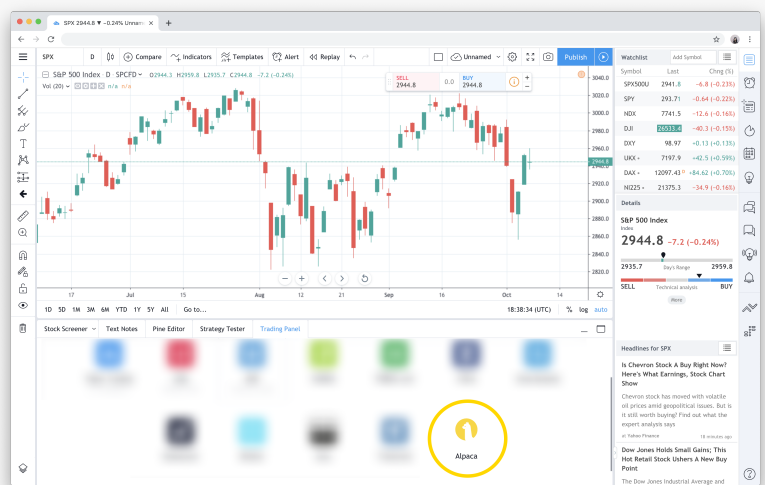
SPX 2944.8 ▼ −0.24% Unnam

SPX D Compare Indicators Templates Alert Replay Unnamed Publish

S&P 500 Index D SPCFD O2944.3 H2959.8 L2935.7 C2944.8 −7.2 (−0.24%)

Vol (20) n/a n/a

SELL 2944.8 0.0 BUY 2944.8

3040.0
3020.0
3000.0
2980.0
2960.0
2944.8
2920.0
2900.0
2880.0
2860.0
2840.0
2820.0

17 Jul 15 Aug 12 21 Sep 16 Oct 14

1D 5D 1M 3M 6M YTD 1Y 5Y All Go to... 18:38:34 (UTC) % log auto

Stock Screener Text Notes Pine Editor Strategy Tester Trading Panel

Alpaca

Watchlist Add Symbol

| Symbol | Last | Chg (%) |
|---|---|---|
| SPX500U | 2941.8 | −6.8 (−0.23%) |
| SPY | 293.71 | −0.64 (−0.22%) |
| NDX | 7741.5 | −12.6 (−0.16%) |
| DJI | 26533.4 | −40.3 (−0.15%) |
| DXY | 98.97 | +0.13 (+0.13%) |
| UKX | 7197.9 | +42.5 (+0.59%) |
| DAX | 12097.43 | +84.62 (+0.70%) |
| NI225 | 21375.3 | −34.9 (−0.16%) |

Details

S&P 500 Index
Index
2944.8 −7.2 (−0.24%)

2935.7 Day's Range 2959.8

SELL Technical analysis BUY

More

Headlines for SPX

Is Chevron Stock A Buy Right Now? Here's What Earnings, Stock Chart Show

Chevron stock has moved with volatile oil prices amid geopolitical issues. But is it still worth buying? Find out what the expert analysis says

Yahoo Finance 18 minutes ago

Dow Jones Holds Small Gains; This Hot Retail Stock Ushers A New Buy Point

The Dow Jones Industrial Average and